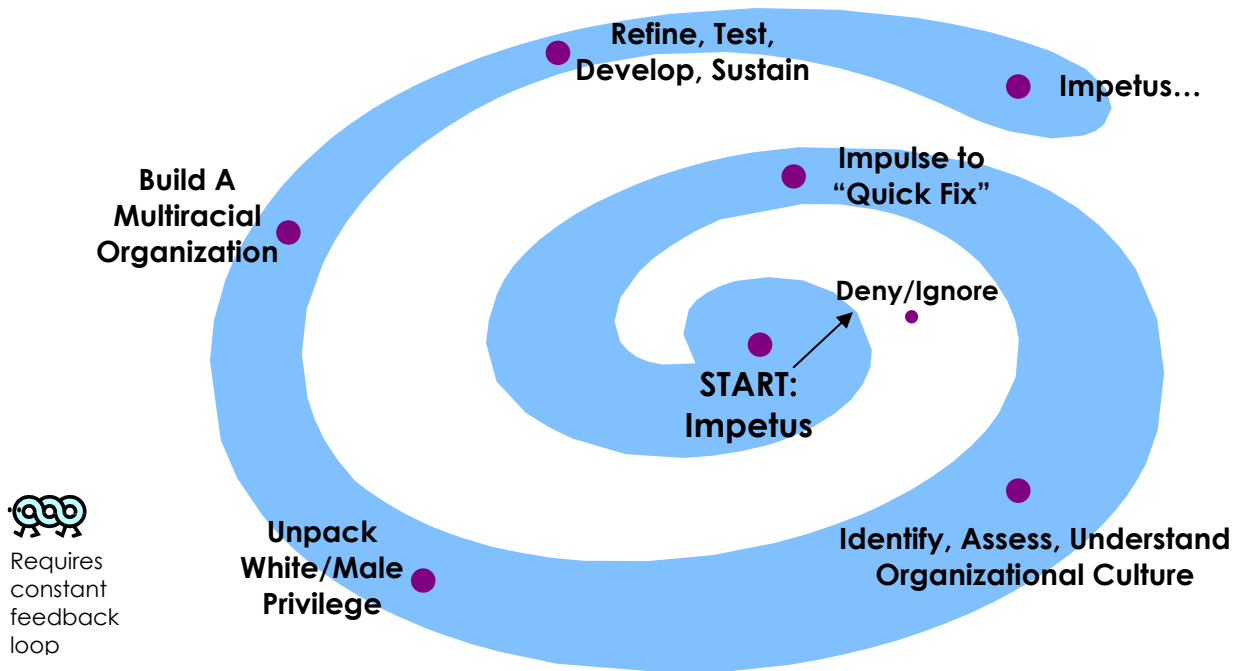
Refine, Test, Develop, Sustain

Impetus…

Build A Multiracial Organization

Impulse to “Quick Fix”

Deny/Ignore

START: Impetus

Identify, Assess, Understand Organizational Culture

Unpack White/Male Privilege

Requires constant feedback loop